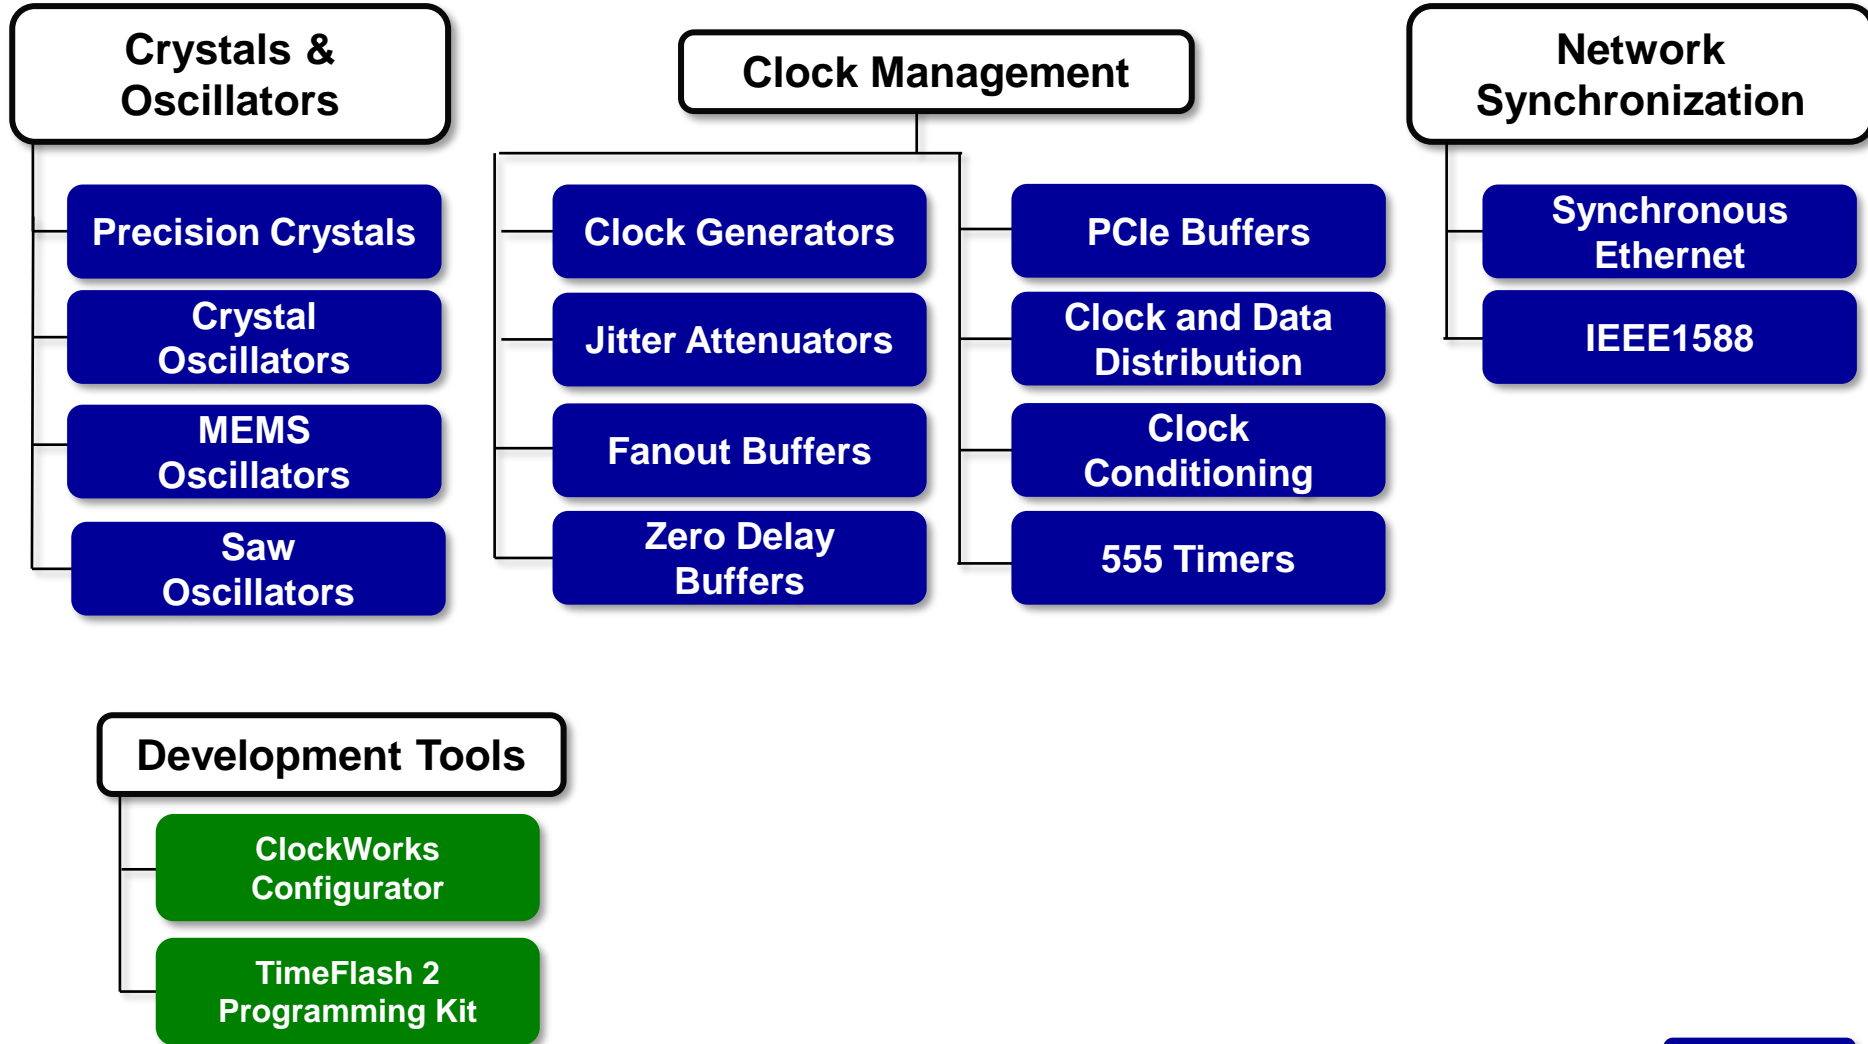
Crystals & Oscillators

Precision Crystals

Crystal Oscillators

MEMS Oscillators

Saw Oscillators

Clock Management

Clock Generators

Jitter Attenuators

Fanout Buffers

Zero Delay Buffers

PCIe Buffers

Clock and Data Distribution

Clock Conditioning

555 Timers

Network Synchronization

Synchronous Ethernet

IEEE1588

Development Tools

ClockWorks Configurator

TimeFlash 2 Programming Kit